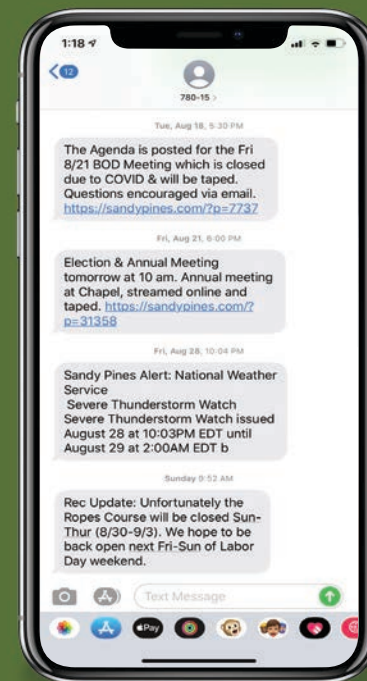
1:18

12

780-15 >

Tue, Aug 18, 5:30 PM

The Agenda is posted for the Fri 8/21 BOD Meeting which is closed due to COVID & will be taped. Questions encouraged via email. https://sandypines.com/?p=7737

Fri, Aug 21, 6:00 PM

Election & Annual Meeting tomorrow at 10 am. Annual meeting at Chapel, streamed online and taped. https://sandypines.com/?p=31358

Fri, Aug 28, 10:04 PM

Sandy Pines Alert: National Weather Service
Severe Thunderstorm Watch
Severe Thunderstorm Watch issued August 28 at 10:03PM EDT until August 29 at 2:00AM EDT b

Sunday 9:52 AM

Rec Update: Unfortunately the Ropes Course will be closed Sun-Thur (8/30-9/3). We hope to be back open next Fri-Sun of Labor Day weekend.

Text Message

Pay